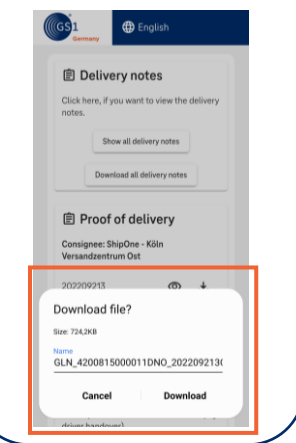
GS1 Germany

English

Delivery notes

Click here, if you want to view the delivery notes.

Show all delivery notes

Download all delivery notes

Proof of delivery

Consignee: ShipOne - Köln Versandzentrum Ost

202209213

Download file?

Size: 724,2KB

Name

GLN_4200815000011DNO_2022092130

Cancel

Download

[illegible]